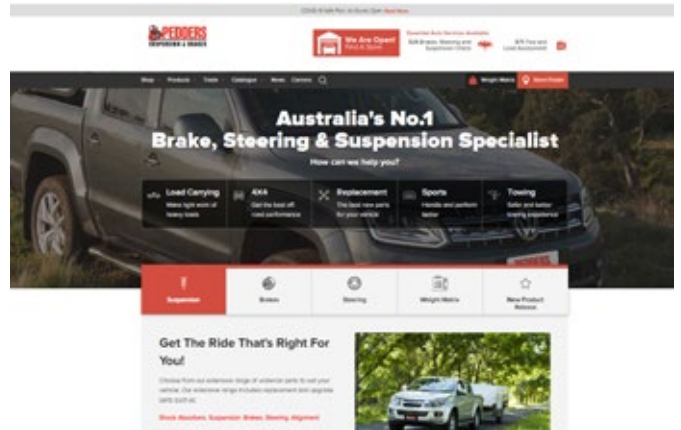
COVID-19 Safe Plan: All Stores Open. Read More

PEDDERS SUSPENSION & BRAKES

We Are Open! Find A Store

Essential Auto Services Available

Safe Brakes, Steering and Suspension Checks

4WD Tow and Load Assessment

Shop Products Trade Catalogue News Careers

Weight Matrix Store Finder

Australia's No.1 Brake, Steering & Suspension Specialist

How can we help you?

Load Carrying
Make light work of heavy loads

4X4
Get the best off road performance

Replacement
The best new parts for your vehicle

Sports
Handle and perform better

Towing
Safer and better towing experience

Suspension

Brakes

Steering

Weight Matrix

New Product Release

Get The Ride That's Right For You!

Choose from our extensive range of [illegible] parts to suit your vehicle. Our extensive range includes replacement and upgrade parts such as:

Shock Absorbers, Suspension, Brakes, Steering, Alignment